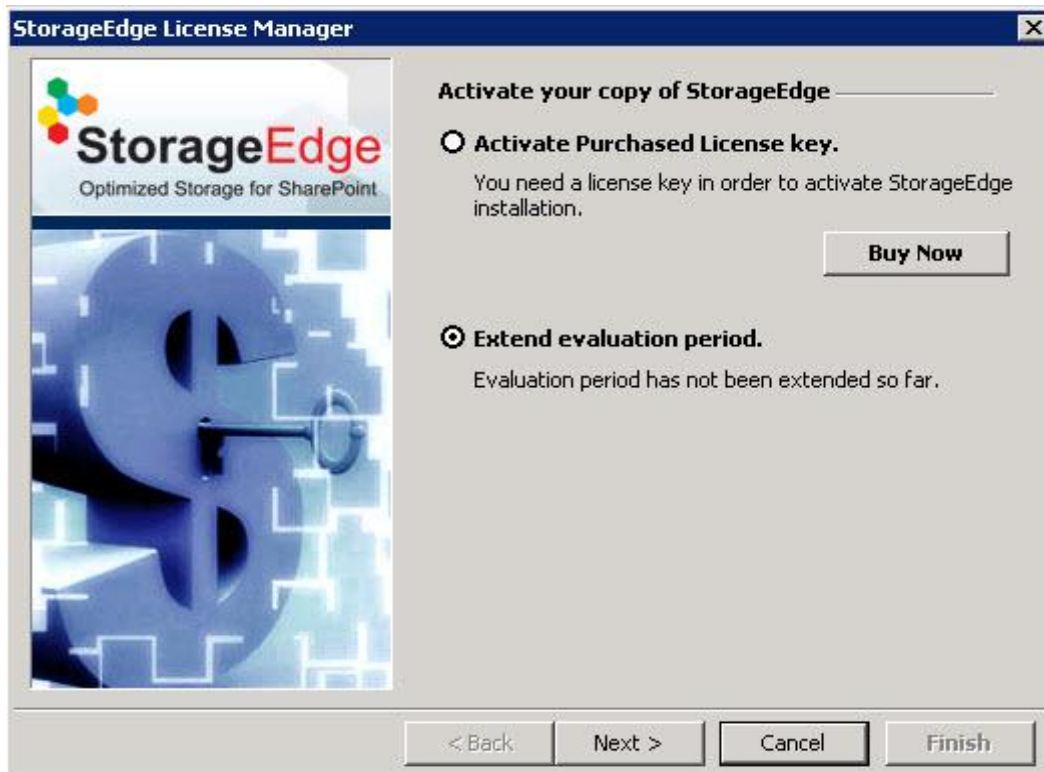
StorageEdge License Manager

StorageEdge
Optimized Storage for SharePoint

Activate your copy of StorageEdge

Activate Purchased License key.

You need a license key in order to activate StorageEdge installation.

Buy Now

Extend evaluation period.

Evaluation period has not been extended so far.

< Back
Next >
Cancel
Finish